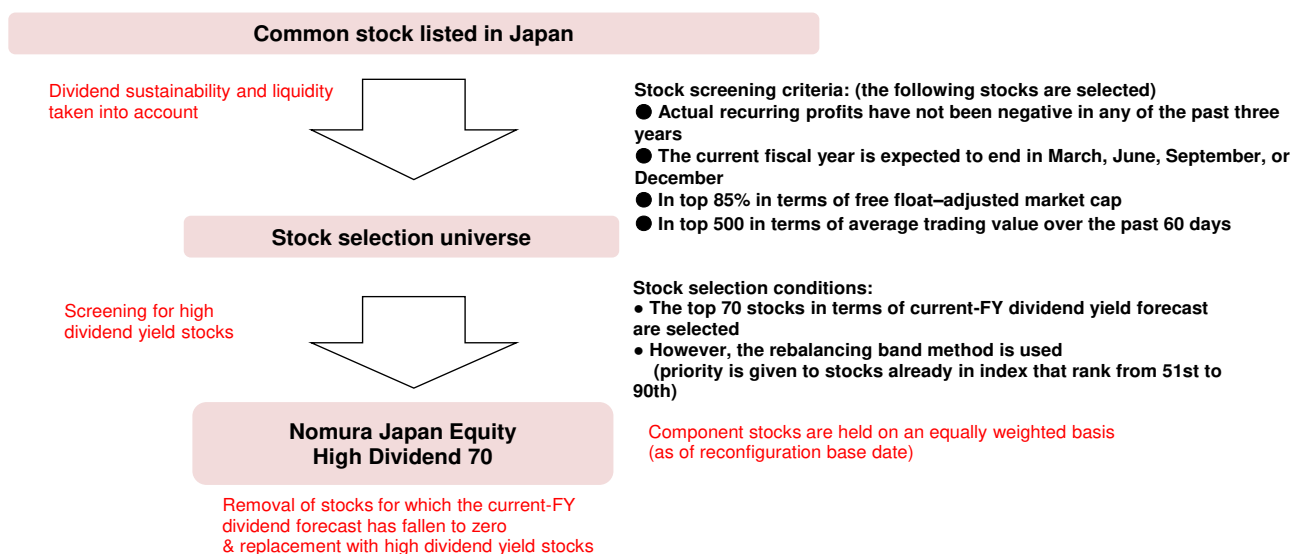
Common stock listed in Japan

Dividend sustainability and liquidity taken into account

Stock screening criteria: (the following stocks are selected)
● Actual recurring profits have not been negative in any of the past three years
● The current fiscal year is expected to end in March, June, September, or December
● In top 85% in terms of free float–adjusted market cap
● In top 500 in terms of average trading value over the past 60 days

Stock selection universe

Screening for high dividend yield stocks

Stock selection conditions:
● The top 70 stocks in terms of current-FY dividend yield forecast are selected
● However, the rebalancing band method is used
(priority is given to stocks already in index that rank from 51st to 90th)

Nomura Japan Equity
High Dividend 70

Component stocks are held on an equally weighted basis
(as of reconfiguration base date)

Removal of stocks for which the current-FY dividend forecast has fallen to zero
& replacement with high dividend yield stocks